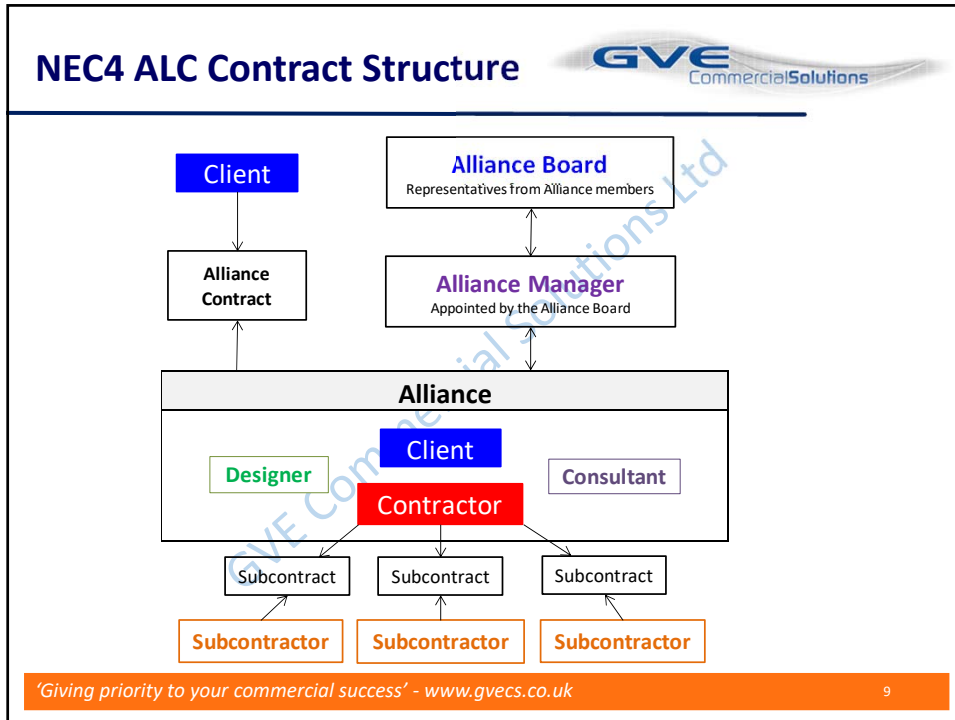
NEC4 ALC Contract Structure

GVE CommercialSolutions

Client

Alliance Contract

Alliance Board
Representatives from Alliance members

Alliance Manager
Appointed by the Alliance Board

Alliance

Client

Designer

Consultant

Contractor

Subcontract

Subcontract

Subcontract

Subcontractor

Subcontractor

Subcontractor

GVE Commercial Solutions Ltd

'Giving priority to your commercial success' - www.gvecs.co.uk

9